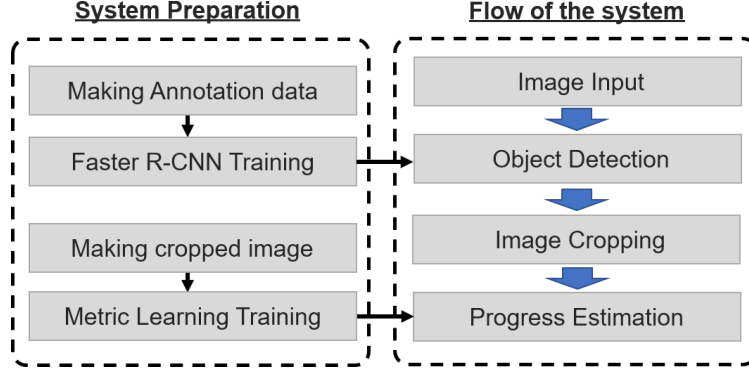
System Preparation

Making Annotation data

Faster R-CNN Training

Making cropped image

Metric Learning Training

Flow of the system

Image Input

Object Detection

Image Cropping

Progress Estimation